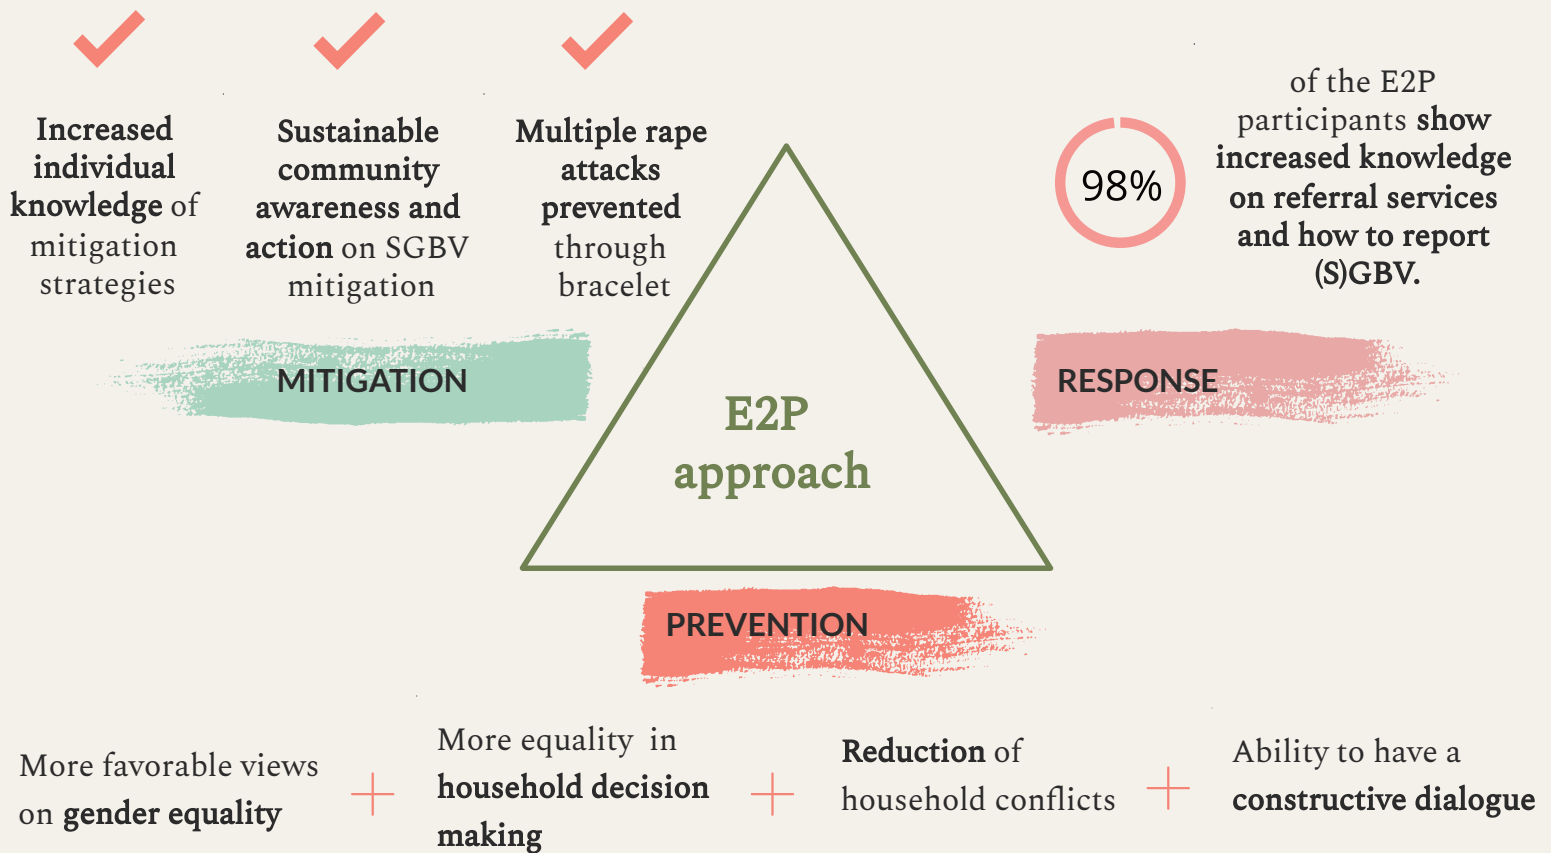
Increased individual knowledge of mitigation strategies

Sustainable community awareness and action on SGBV mitigation

Multiple rape attacks prevented through bracelet

98%

of the E2P participants show increased knowledge on referral services and how to report (S)GBV.

MITIGATION

RESPONSE

E2P approach

PREVENTION

More favorable views on gender equality

+

More equality in household decision making

+

Reduction of household conflicts

+

Ability to have a constructive dialogue